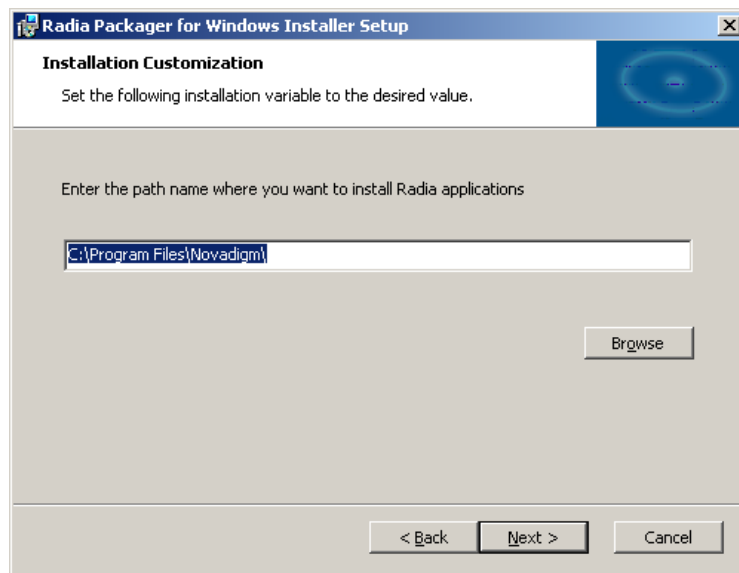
Radia Packager for Windows Installer Setup

Installation Customization

Set the following installation variable to the desired value.

Enter the path name where you want to install Radia applications

C:\Program Files\Novadigm\

Browse

< Back

Next >

Cancel